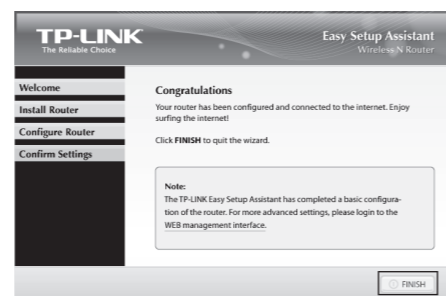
TP-LINK
The Reliable Choice

Easy Setup Assistant
Wireless N Router

Welcome
Install Router
Configure Router
Confirm Settings

Congratulations

Your router has been configured and connected to the internet. Enjoy surfing the internet!

Click FINISH to quit the wizard.

Note:
The TP-LINK Easy Setup Assistant has completed a basic configuration of the router. For more advanced settings, please login to the WEB management interface.

FINISH